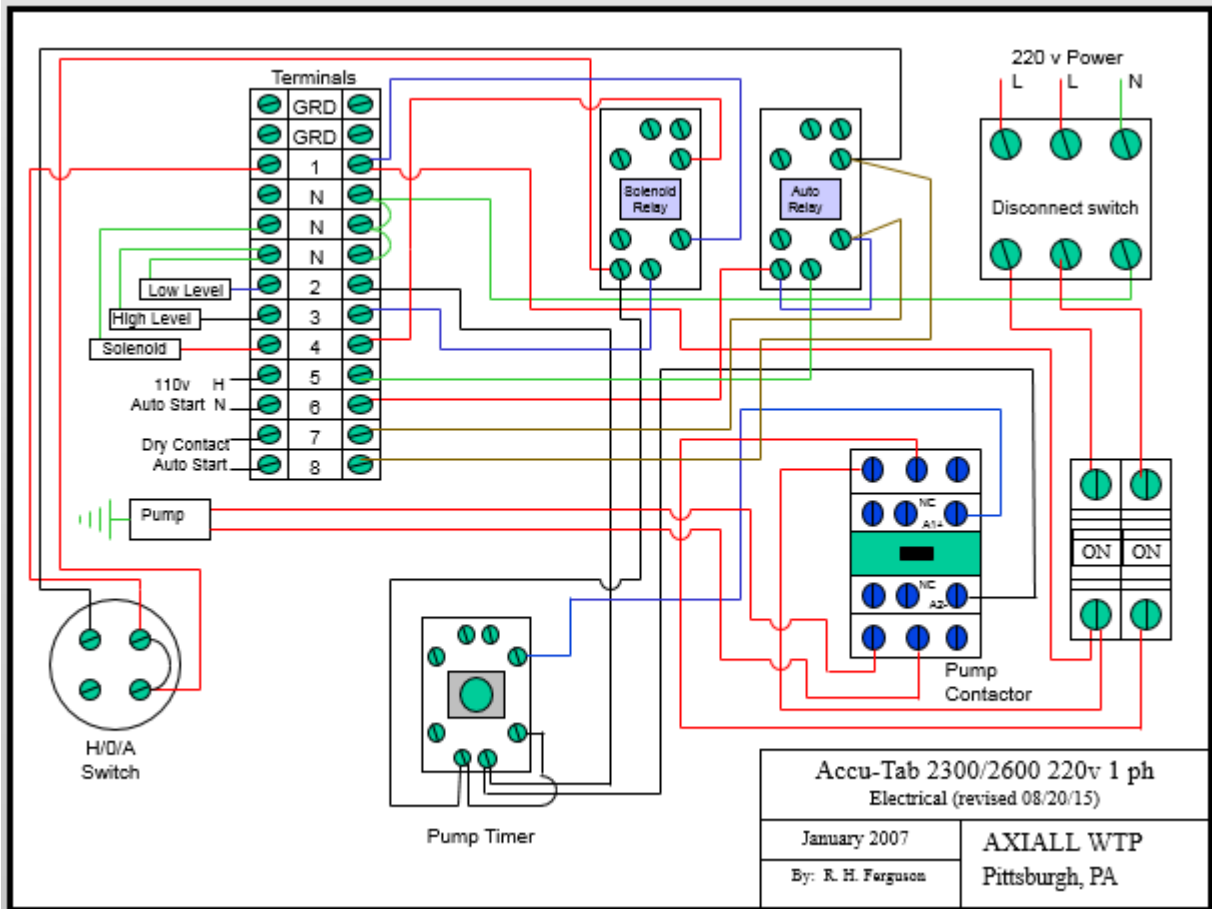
Terminals

GRD
GRD
1
N
N
N
2
3
4
5
6
7
8

Low Level
High Level
Solenoid
110v H
Auto Start N
Dry Contact
Auto Start

Solenoid Relay

Auto Relay

220 v Power
L L N

Disconnect switch

Pump

H/0/A
Switch

Pump Timer

NC
A1+
NC
A2-

Pump
Contactor

ON ON

Accu-Tab 2300/2600 220v 1 ph
Electrical (revised 08/20/15)

January 2007

By: R. H. Ferguson

AXIALL WTP
Pittsburgh, PA